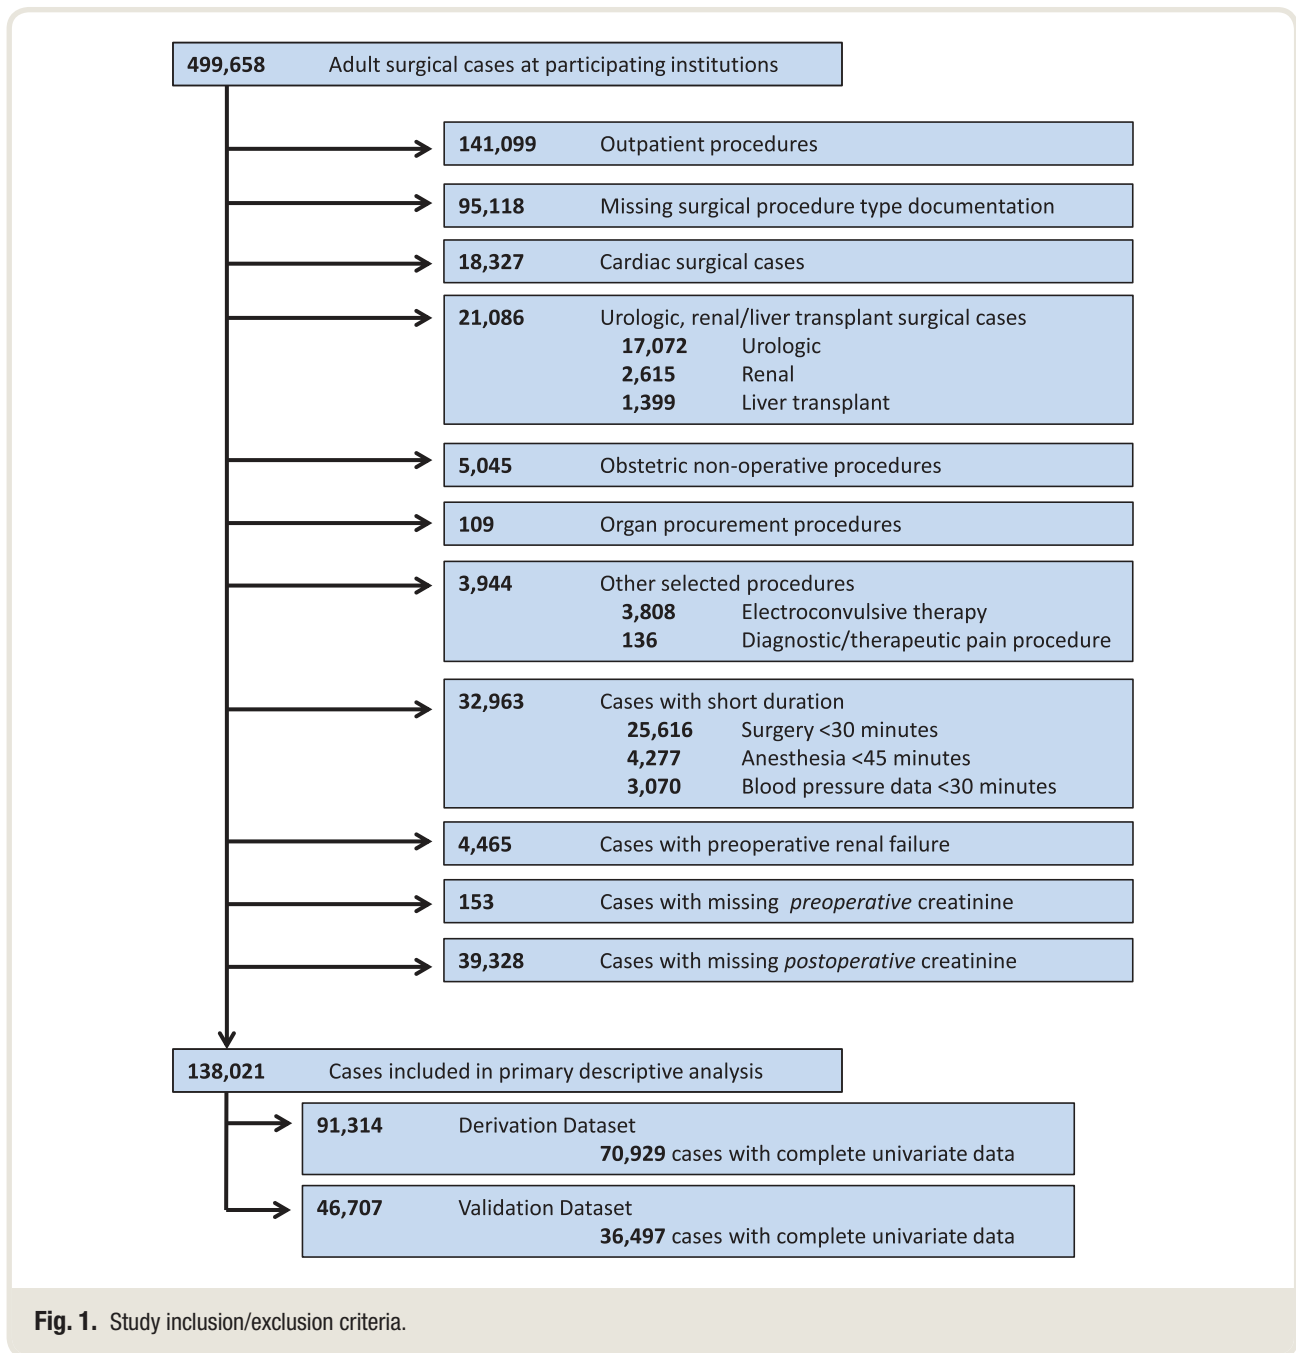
499,658 Adult surgical cases at participating institutions

141,099 Outpatient procedures

95,118 Missing surgical procedure type documentation

18,327 Cardiac surgical cases

21,086 Urologic, renal/liver transplant surgical cases
17,072 Urologic
2,615 Renal
1,399 Liver transplant

5,045 Obstetric non-operative procedures

109 Organ procurement procedures

3,944 Other selected procedures
3,808 Electroconvulsive therapy
136 Diagnostic/therapeutic pain procedure

32,963 Cases with short duration
25,616 Surgery <30 minutes
4,277 Anesthesia <45 minutes
3,070 Blood pressure data <30 minutes

4,465 Cases with preoperative renal failure

153 Cases with missing *preoperative* creatinine

39,328 Cases with missing *postoperative* creatinine

138,021 Cases included in primary descriptive analysis

91,314 Derivation Dataset
70,929 cases with complete univariate data

46,707 Validation Dataset
36,497 cases with complete univariate data

Fig. 1. Study inclusion/exclusion criteria.